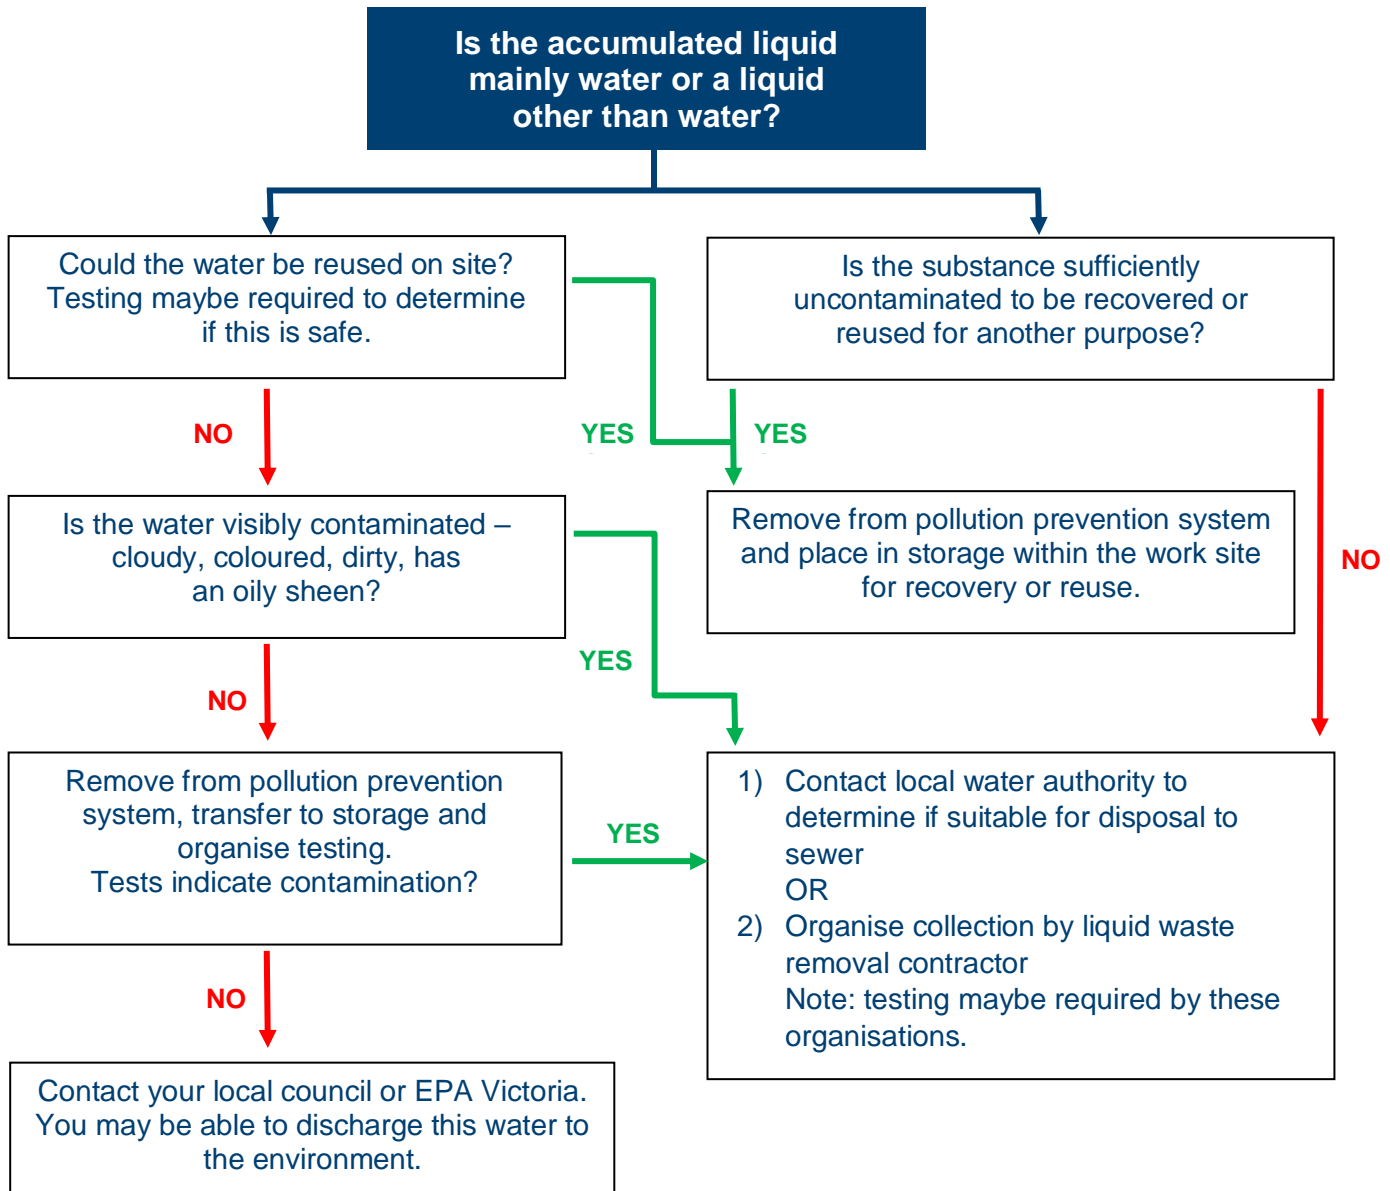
Is the accumulated liquid mainly water or a liquid other than water?

Could the water be reused on site? Testing maybe required to determine if this is safe.

Is the substance sufficiently uncontaminated to be recovered or reused for another purpose?

NO

YES

YES

Is the water visibly contaminated – cloudy, coloured, dirty, has an oily sheen?

Remove from pollution prevention system and place in storage within the work site for recovery or reuse.

NO

YES

NO

Remove from pollution prevention system, transfer to storage and organise testing.
Tests indicate contamination?

YES

1) Contact local water authority to determine if suitable for disposal to sewer
OR
2) Organise collection by liquid waste removal contractor
Note: testing maybe required by these organisations.

NO

Contact your local council or EPA Victoria. You may be able to discharge this water to the environment.